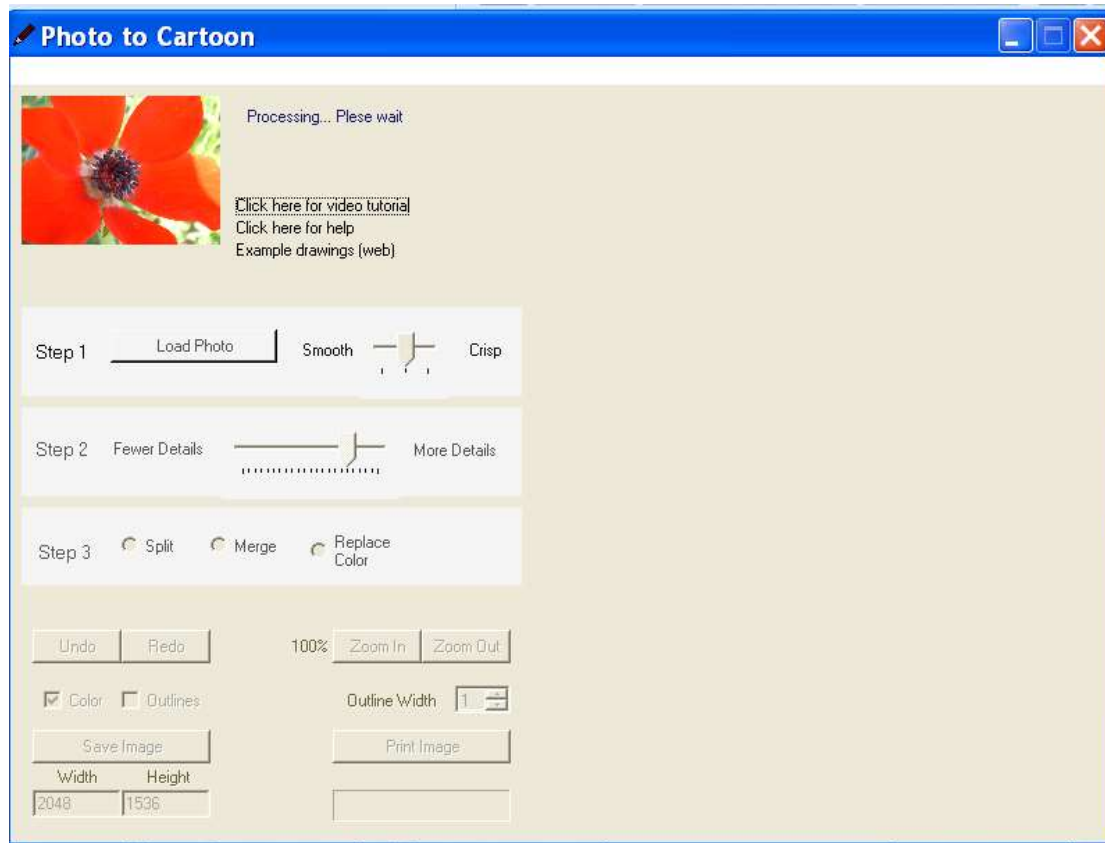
Photo to Cartoon

Processing... Plese wait

Click here for video tutorial
Click here for help
Example drawings (web)

Step 1 Load Photo Smooth Crisp

Step 2 Fewer Details More Details

Step 3 Split Merge Replace Color

Undo Redo 100% Zoom In Zoom Out

Color Outlines Outline Width 1

Save Image Print Image

Width Height
2048 1536